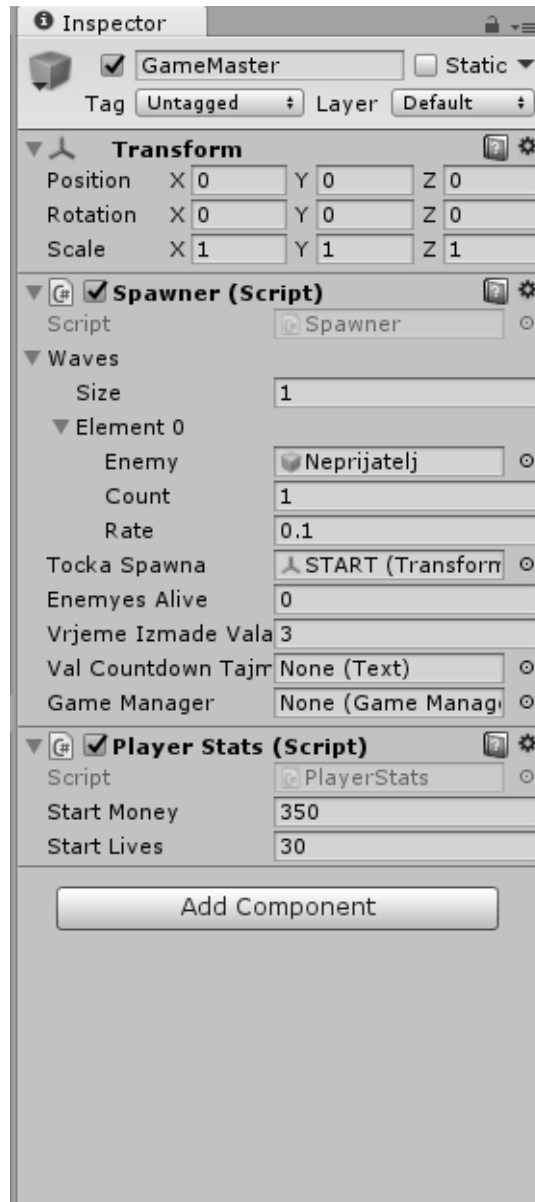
Inspector

GameMaster
Static
Tag Untagged
Layer Default

Transform
Position X 0 Y 0 Z 0
Rotation X 0 Y 0 Z 0
Scale X 1 Y 1 Z 1

Spawner (Script)
Script Spawner
Waves
Size 1
Element 0
Enemy Neprijatelj
Count 1
Rate 0.1
Tocka Spawna START (Transforn
Enemyes Alive 0
Vrjeme Izmade Vala 3
Val Countdown Tajm None (Text)
Game Manager None (Game Manag

Player Stats (Script)
Script PlayerStats
Start Money 350
Start Lives 30

Add Component